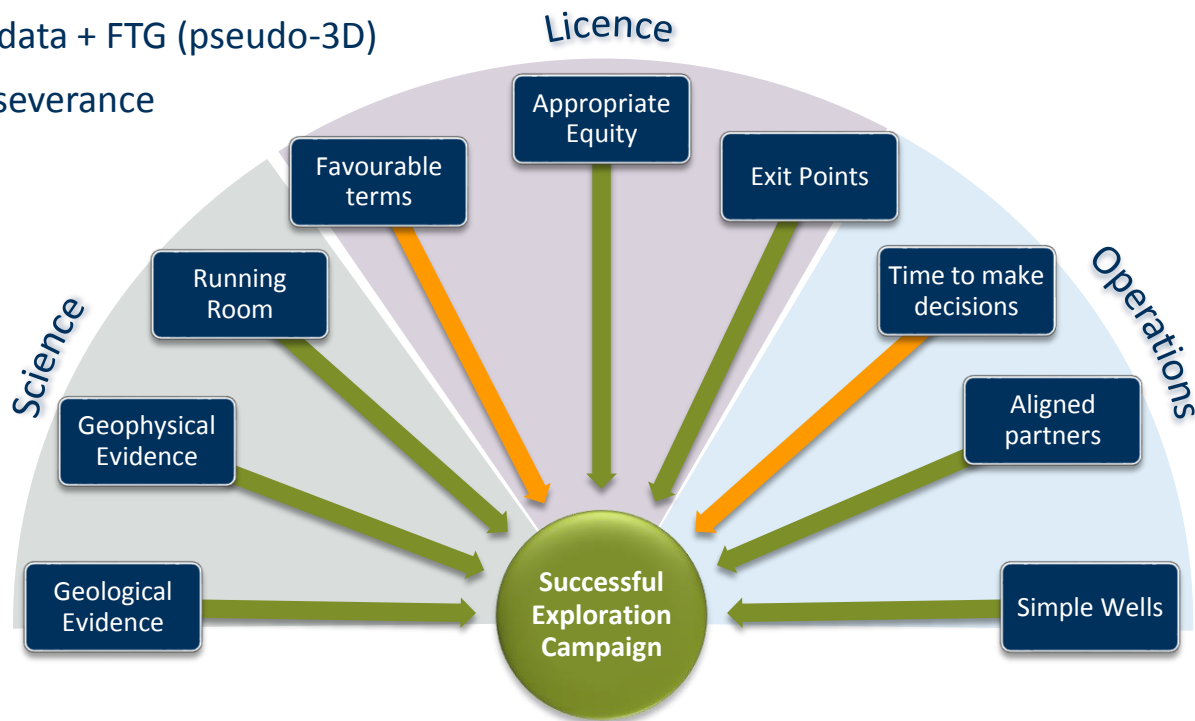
data + FTG (pseudo-3D)

severance

Licence

Science

Operations

Appropriate Equity

Favourable terms

Exit Points

Running Room

Time to make decisions

Geophysical Evidence

Aligned partners

Geological Evidence

Successful Exploration Campaign

Simple Wells